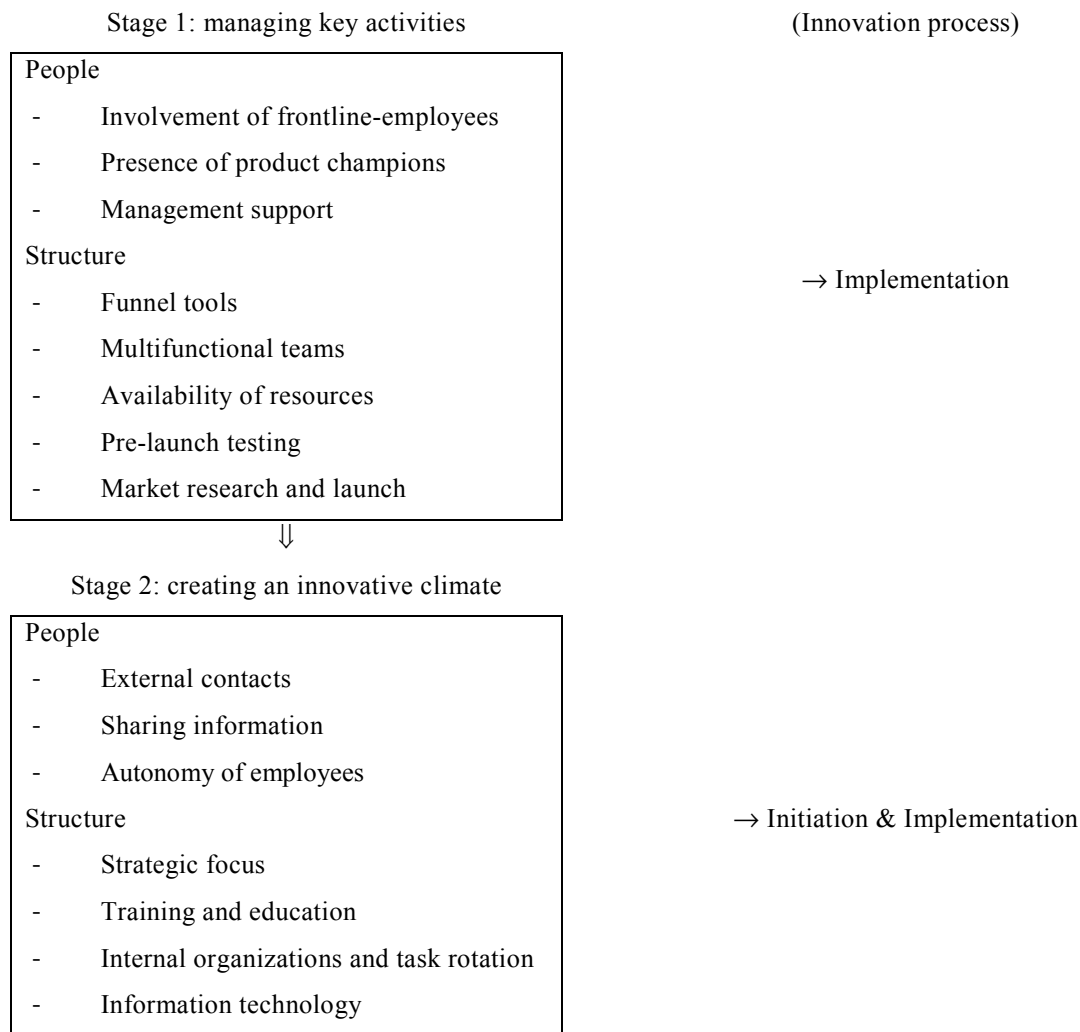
Stage 1: managing key activities

(Innovation process)

People
- Involvement of frontline-employees
- Presence of product champions
- Management support

Structure
- Funnel tools
- Multifunctional teams
- Availability of resources
- Pre-launch testing
- Market research and launch

$\rightarrow$ Implementation

$\Downarrow$

Stage 2: creating an innovative climate

People
- External contacts
- Sharing information
- Autonomy of employees

Structure
- Strategic focus
- Training and education
- Internal organizations and task rotation
- Information technology

$\rightarrow$ Initiation & Implementation